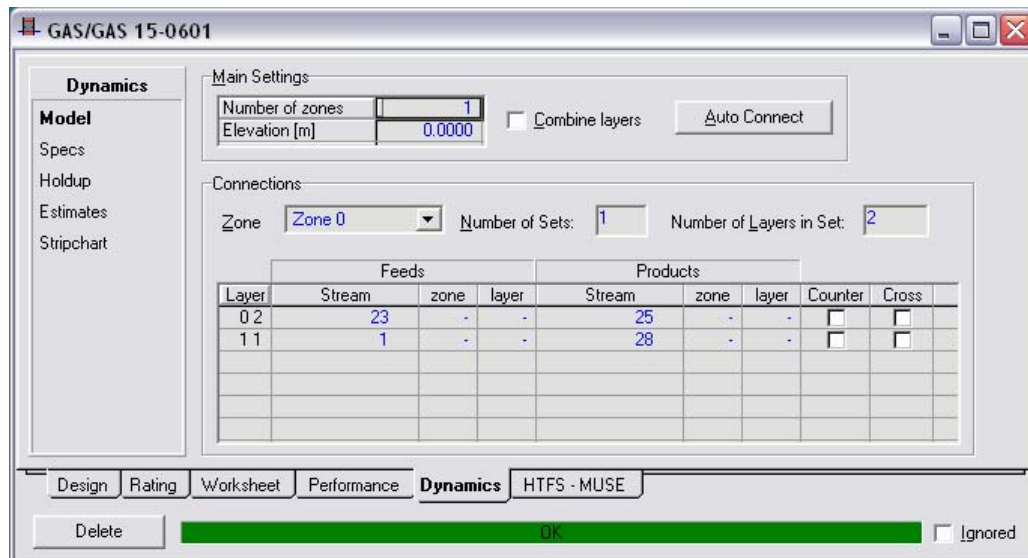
GAS/GAS 15-0601

Dynamics
Model
Specs
Holdup
Estimates
Stripchart

Main Settings

| Number of zones | 1 |
|---|---|
| Elevation [m] | 0.0000 |

Combine layers

Auto Connect

Connections

Zone Zone 0 Number of Sets: 1 Number of Layers in Set: 2

| | Feeds | | | Products | | | | |
|---|---|---|---|---|---|---|---|---|
| Layer | Stream | zone | layer | Stream | zone | layer | Counter | Cross |
| 0 2 | 23 | - | - | 25 | - | - | | |
| 1 1 | 1 | - | - | 28 | - | - | | |

Design | Rating | Worksheet | Performance | Dynamics | HTFS - MUSE

Delete

OK

Ignored